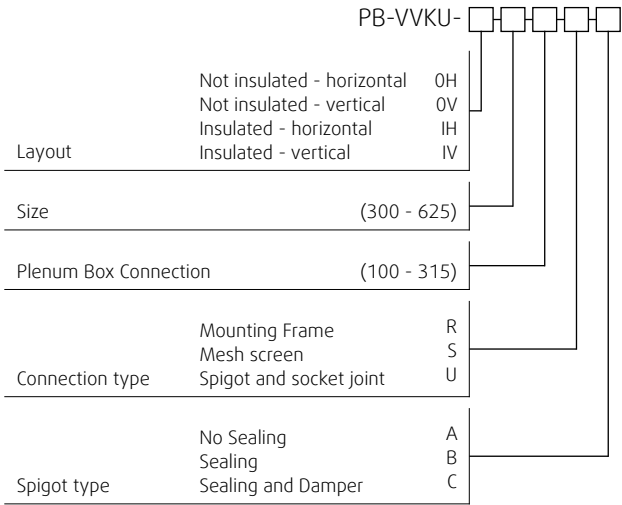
PB-VVKU-

Not insulated - horizontal 0H
Not insulated - vertical 0V
Insulated - horizontal IH
Layout Insulated - vertical IV

Size (300 - 625)

Plenum Box Connection (100 - 315)

Mounting Frame R
Mesh screen S
Connection type Spigot and socket joint U

No Sealing A
Sealing B
Spigot type Sealing and Damper C